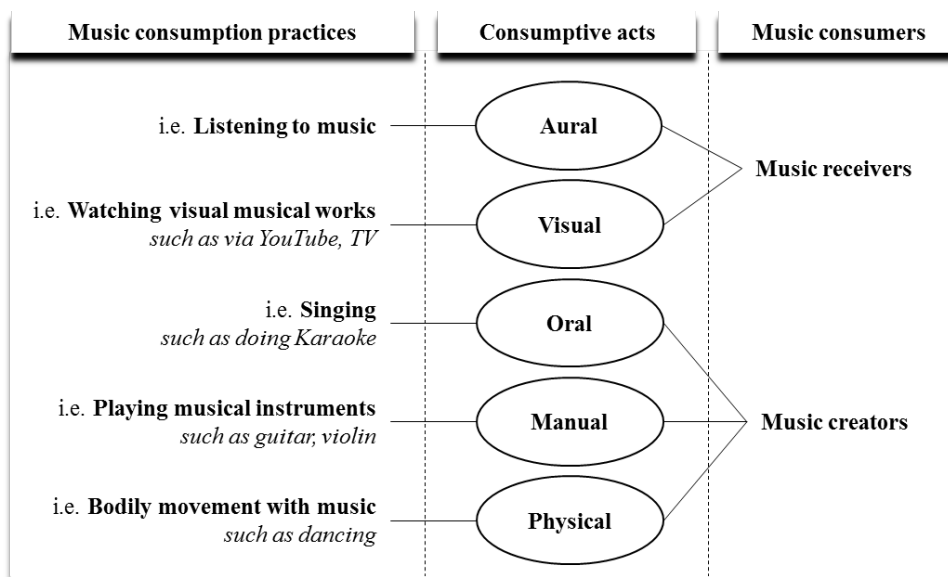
Music consumption practices

Consumptive acts

Music consumers

i.e. **Listening to music**

Aural

i.e. **Watching visual musical works**
*such as via YouTube, TV*

Visual

Music receivers

i.e. **Singing**
*such as doing Karaoke*

Oral

i.e. **Playing musical instruments**
*such as guitar, violin*

Manual

Music creators

i.e. **Bodily movement with music**
*such as dancing*

Physical